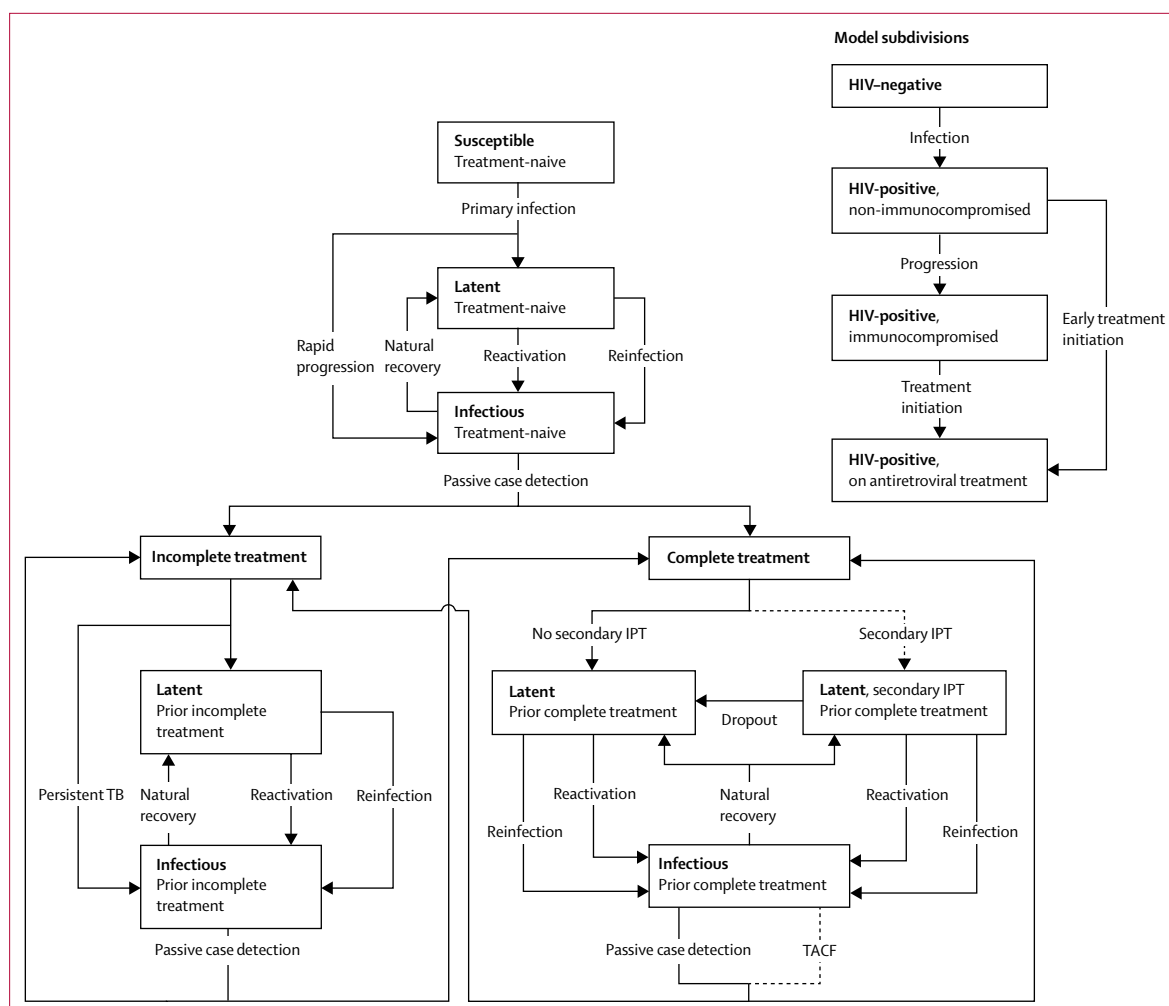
Model subdivisions

HIV–negative

Infection

HIV-positive, non-immunocompromised

Progression

HIV-positive, immunocompromised

Early treatment initiation

Treatment initiation

HIV-positive, on antiretroviral treatment

Susceptible
Treatment-naive

Primary infection

Latent
Treatment-naive

Rapid progression

Natural recovery

Reactivation

Reinfection

Infectious
Treatment-naive

Passive case detection

Incomplete treatment

Complete treatment

No secondary IPT

Secondary IPT

Latent
Prior incomplete treatment

Latent
Prior complete treatment

Dropout

Latent, secondary IPT
Prior complete treatment

Persistent TB

Natural recovery

Reactivation

Reinfection

Reinfection

Reactivation

Natural recovery

Reactivation

Reinfection

Infectious
Prior incomplete treatment

Infectious
Prior complete treatment

Passive case detection

Passive case detection

TACF